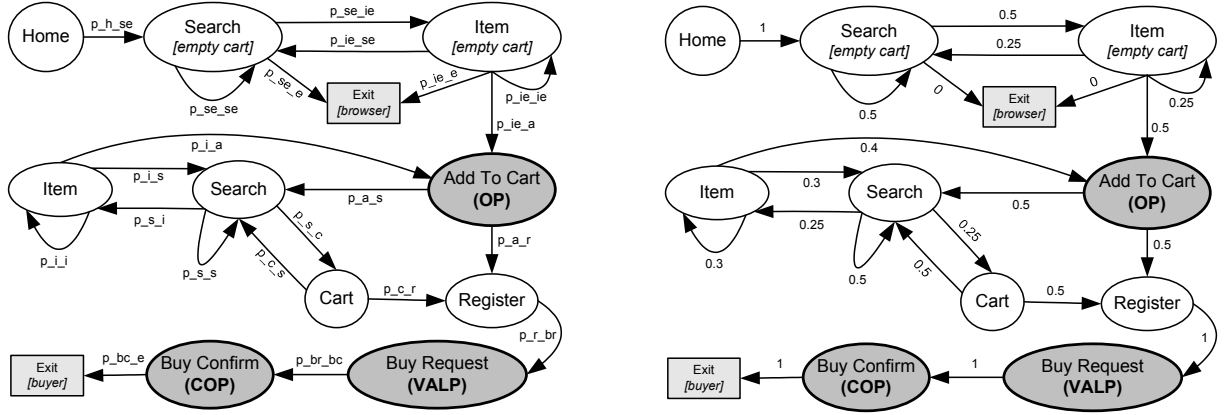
Home
p_h_se
Search
[empty cart]
p_se_ie
p_ie_se
Item
[empty cart]
p_se_e
p_ie_e
Exit
[browser]
p_se_se
p_ie_ie
p_ie_a
p_i_a
Item
p_i_s
Search
p_a_s
Add To Cart
(OP)
p_s_i
p_s_c
p_i_i
p_s_s
p_c_s
p_a_r
Cart
p_c_r
Register
p_r_br
Exit
[buyer]
p_bc_e
Buy Confirm
(COP)
p_br_bc
Buy Request
(VALP)

Home
1
Search
[empty cart]
0.5
0.25
Item
[empty cart]
0
0
Exit
[browser]
0.5
0.25
0.5
0.4
Item
0.3
Search
0.5
Add To Cart
(OP)
0.25
0.25
0.3
0.5
0.5
0.5
Cart
0.5
Register
1
Exit
[buyer]
1
Buy Confirm
(COP)
1
Buy Request
(VALP)